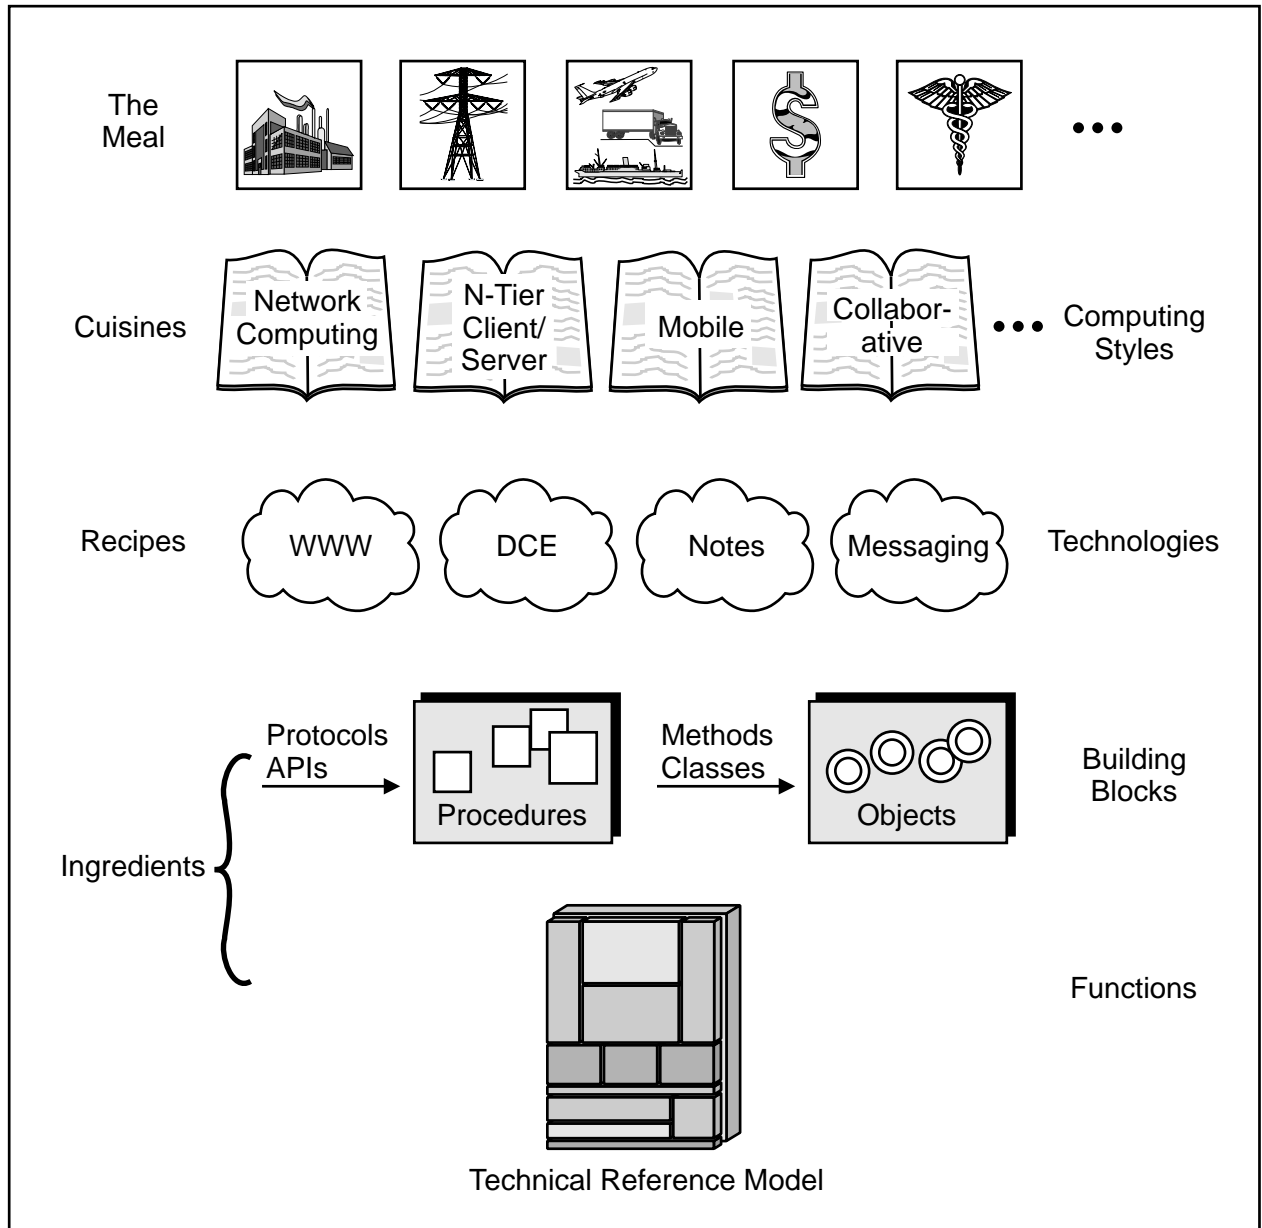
The Meal

•••

Cuisines

Network Computing

N-Tier Client/ Server

Mobile

Collabor-ative

••• Computing Styles

Recipes

WWW

DCE

Notes

Messaging

Technologies

Protocols APIs

Procedures

Methods Classes

Objects

Building Blocks

Ingredients

Functions

Technical Reference Model